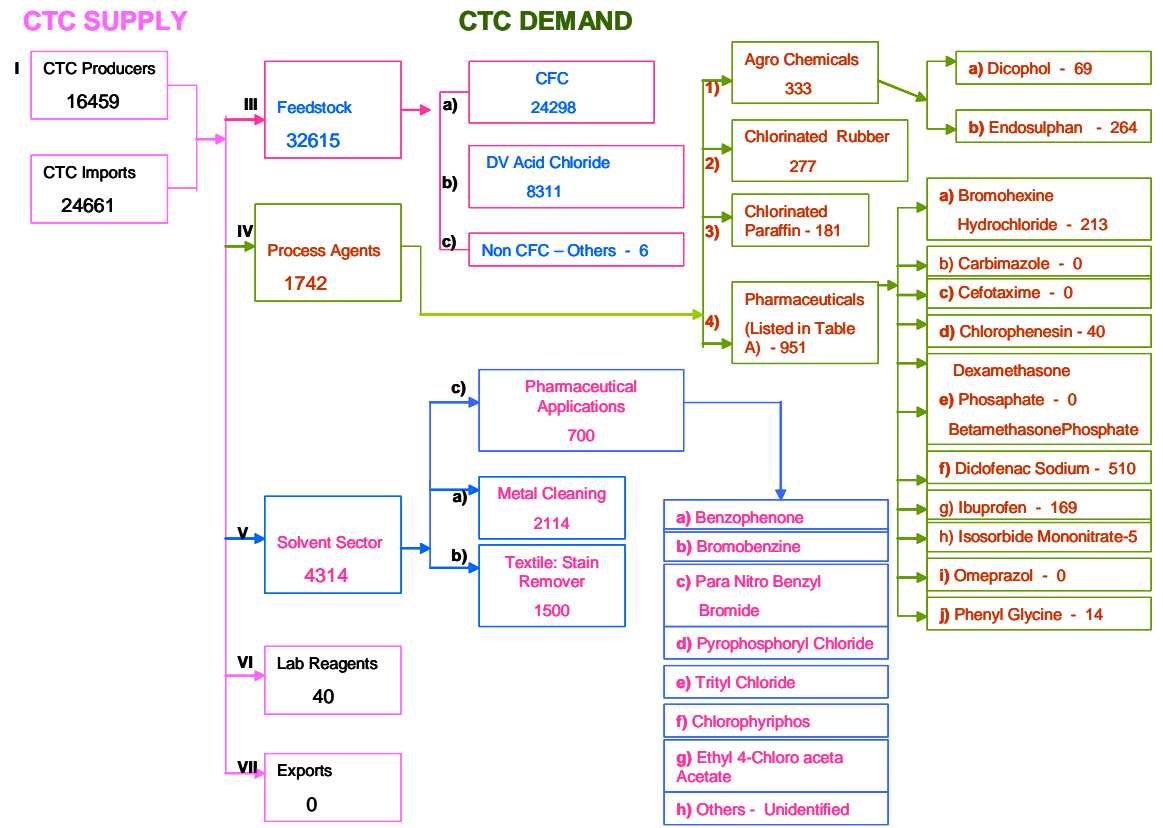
CTC SUPPLY

CTC DEMAND

I CTC Producers 16459

CTC Imports 24661

III Feedstock 32615

a) CFC 24298

b) DV Acid Chloride 8311

c) Non CFC – Others - 6

IV Process Agents 1742

1) Agro Chemicals 333

a) Dicophol - 69

b) Endosulphan - 264

2) Chlorinated Rubber 277

3) Chlorinated Paraffin - 181

4) Pharmaceuticals (Listed in Table A) - 951

a) Bromohexine Hydrochloride - 213

b) Carbimazole - 0

c) Cefotaxime - 0

d) Chlorophenesin - 40

e) Dexamethasone Phosaphate - 0 BetamethasonePhosphate

f) Diclofenac Sodium - 510

g) Ibuprofen - 169

h) Isosorbide Mononitrate-5

i) Omeprazol - 0

j) Phenyl Glycine - 14

V Solvent Sector 4314

c) Pharmaceutical Applications 700

a) Metal Cleaning 2114

b) Textile: Stain Remover 1500

a) Benzophenone

b) Bromobenzine

c) Para Nitro Benzyl Bromide

d) Pyrophosphoryl Chloride

e) Trityl Chloride

f) Chlorophyriphos

g) Ethyl 4-Chloro aceta Acetate

h) Others - Unidentified

VI Lab Reagents 40

VII Exports 0